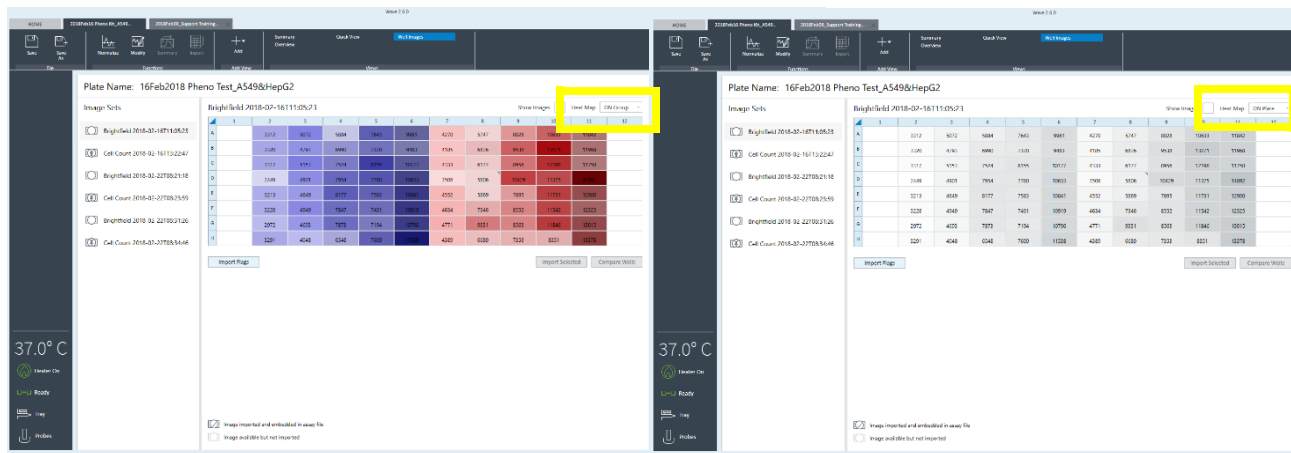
Wave 2.6.0

HOME | 2018Feb16 Pheno Kit_A549... | 2018Feb05_Support Training...

Save | Save As | Normalize | Modify | Summary | Export | Add | Summary Overview | Quick View | Well Images

File | Functions | Add View | Views

Plate Name: 16Feb2018 Pheno Test_A549&HepG2

Image Sets

Brightfield 2018-07-16T11:05:23
Cell Count 2018-02-16T13:22:47
Brightfield 2018-02-22T08:21:18
Cell Count 2018-02-22T08:25:59
Brightfield 2018-02-22T08:31:26
Cell Count 2018-02-22T08:34:46

Brightfield 2018-07-16T11:05:23

Show Images | Heat Map | ON Group

| | 1 | 2 | 3 | 4 | 5 | 6 | 7 | 8 | 9 | 10 | 11 | 12 |
|---|---|---|---|---|---|---|---|---|---|---|---|---|
| A | | 3312 | 5072 | 5684 | 7643 | 9061 | 4270 | 6747 | 8820 | 10633 | 11062 | |
| B | | 3360 | 4745 | 6680 | 7320 | 9483 | 3795 | 6636 | 9540 | 11075 | 11940 | |
| C | | 3312 | 5151 | 7324 | 8755 | 10127 | 3333 | 8377 | 8950 | 12740 | 11750 | |
| D | | 2448 | 4920 | 7954 | 7780 | 10633 | 2508 | 5606 | 10429 | 11375 | 16087 | |
| E | | 3213 | 4649 | 8177 | 7593 | 10641 | 4532 | 5069 | 7893 | 11731 | 10900 | |
| F | | 3228 | 4049 | 7647 | 7401 | 10910 | 4634 | 7346 | 8332 | 11342 | 12325 | |
| G | | 2972 | 4020 | 7873 | 7104 | 10750 | 4771 | 8551 | 8303 | 11840 | 10013 | |
| H | | 3291 | 4048 | 6348 | 7600 | 11228 | 4260 | 6080 | 7333 | 8031 | 10378 | |

Import Flags | Import Selected | Compare Wells

37.0° C
Heater On
Ready
Tray
Probes

Image imported and embedded in assay file
Image available but not imported

Wave 2.6.0

HOME | 2018Feb16 Pheno Kit_A549... | 2018Feb05_Support Training...

Save | Save As | Normalize | Modify | Summary | Export | Add | Summary Overview | Quick View | Well Images

File | Functions | Add View | Views

Plate Name: 16Feb2018 Pheno Test_A549&HepG2

Image Sets

Brightfield 2018-07-16T11:05:23
Cell Count 2018-02-16T13:22:47
Brightfield 2018-02-22T08:21:18
Cell Count 2018-02-22T08:25:59
Brightfield 2018-02-22T08:31:26
Cell Count 2018-02-22T08:34:46

Brightfield 2018-07-16T11:05:23

Show Images | Heat Map | ON Plate

| | 1 | 2 | 3 | 4 | 5 | 6 | 7 | 8 | 9 | 10 | 11 | 12 |
|---|---|---|---|---|---|---|---|---|---|---|---|---|
| A | | 3312 | 5072 | 5684 | 7643 | 9061 | 4270 | 6747 | 8820 | 10633 | 11062 | |
| B | | 3360 | 4745 | 6680 | 7320 | 9483 | 3795 | 6636 | 9540 | 11075 | 11940 | |
| C | | 3312 | 5151 | 7324 | 8755 | 10127 | 3333 | 8377 | 8950 | 12740 | 11750 | |
| D | | 2448 | 4920 | 7954 | 7780 | 10633 | 2508 | 5606 | 10429 | 11375 | 16087 | |
| E | | 3213 | 4649 | 8177 | 7593 | 10641 | 4532 | 5069 | 7893 | 11731 | 10900 | |
| F | | 3228 | 4049 | 7647 | 7401 | 10910 | 4634 | 7346 | 8332 | 11342 | 12325 | |
| G | | 2972 | 4020 | 7873 | 7104 | 10750 | 4771 | 8551 | 8303 | 11840 | 10013 | |
| H | | 3291 | 4048 | 6348 | 7600 | 11228 | 4260 | 6080 | 7333 | 8031 | 10378 | |

Import Flags | Import Selected | Compare Wells

37.0° C
Heater On
Ready
Tray
Probes

Image imported and embedded in assay file
Image available but not imported